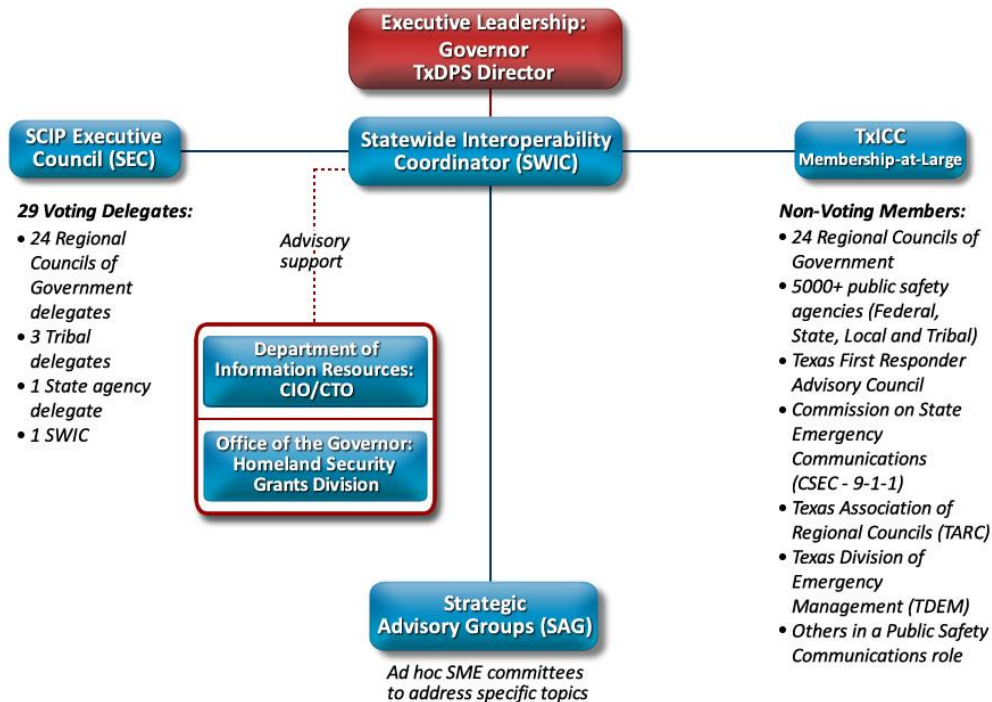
Executive Leadership:
Governor
TxDPS Director

SCIP Executive Council (SEC)

Statewide Interoperability Coordinator (SWIC)

TxICC
Membership-at-Large

29 Voting Delegates:
• 24 Regional Councils of Government delegates
• 3 Tribal delegates
• 1 State agency delegate
• 1 SWIC

Advisory support

Department of Information Resources: CIO/CTO

Office of the Governor: Homeland Security Grants Division

Non-Voting Members:
• 24 Regional Councils of Government
• 5000+ public safety agencies (Federal, State, Local and Tribal)
• Texas First Responder Advisory Council
• Commission on State Emergency Communications (CSEC - 9-1-1)
• Texas Association of Regional Councils (TARC)
• Texas Division of Emergency Management (TDEM)
• Others in a Public Safety Communications role

Strategic Advisory Groups (SAG)

Ad hoc SME committees to address specific topics